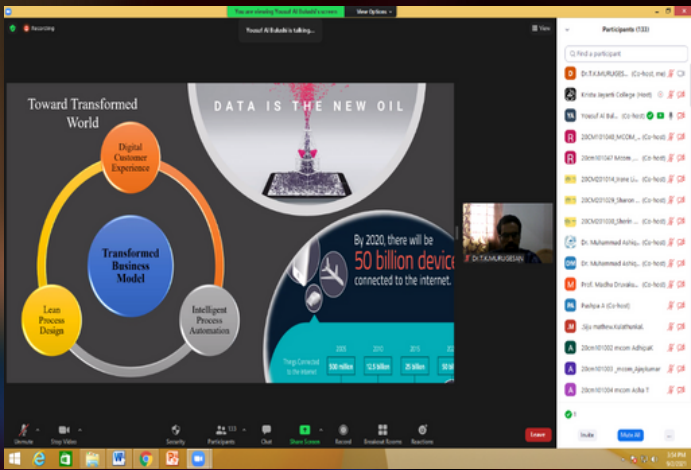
You are viewing Yoosuf Al Bukakri's screen View Options

Recording

Yoosuf Al Bukakri is talking...

View

Toward Transformed World

Digital Customer Experience

Transformed Business Model

Lean Process Design

Intelligent Process Automation

DATA IS THE NEW OIL

By 2020, there will be 50 billion device connected to the internet.

Things Connected to the Internet

2003 500 million

2010 12.5 billion

2015 25 billion

2020 50 bi

Dr.T.K.MURUGESAN

Participants (133)

Find a participant

Dr.T.K.MURUGES... (Co-host, me)

Kristu Jayanti College (Host)

Yoosuf Al Bal... (Co-host)

20CM101040_MCOM_... (Co-host)

20cm101... Mcom ... (Co-host)

20CMD21014_Irine ... (Co-host)

20CMD21029_Sharon ... (Co-host)

20CMD21038_Sherin ... (Co-host)

Dr. Muhammed Ashiq... (Co-host)

Dr. Muhammed Ashiq... (Co-host)

Prof. Madhu Druvaku... (Co-host)

Pavitya A (Co-host)

Jiju Mathew Kolathankal.

20cm101002 mcom Adhipati...

20cm101003 _mcom_Ajaykumar

20cm101004 mcom Aslia T

Unmute

Stop Video

Security

Participants 133

Chat

Share Screen

Record

Breakout Rooms

Reactions

Leave

Invite

Mute All

3:54 PM